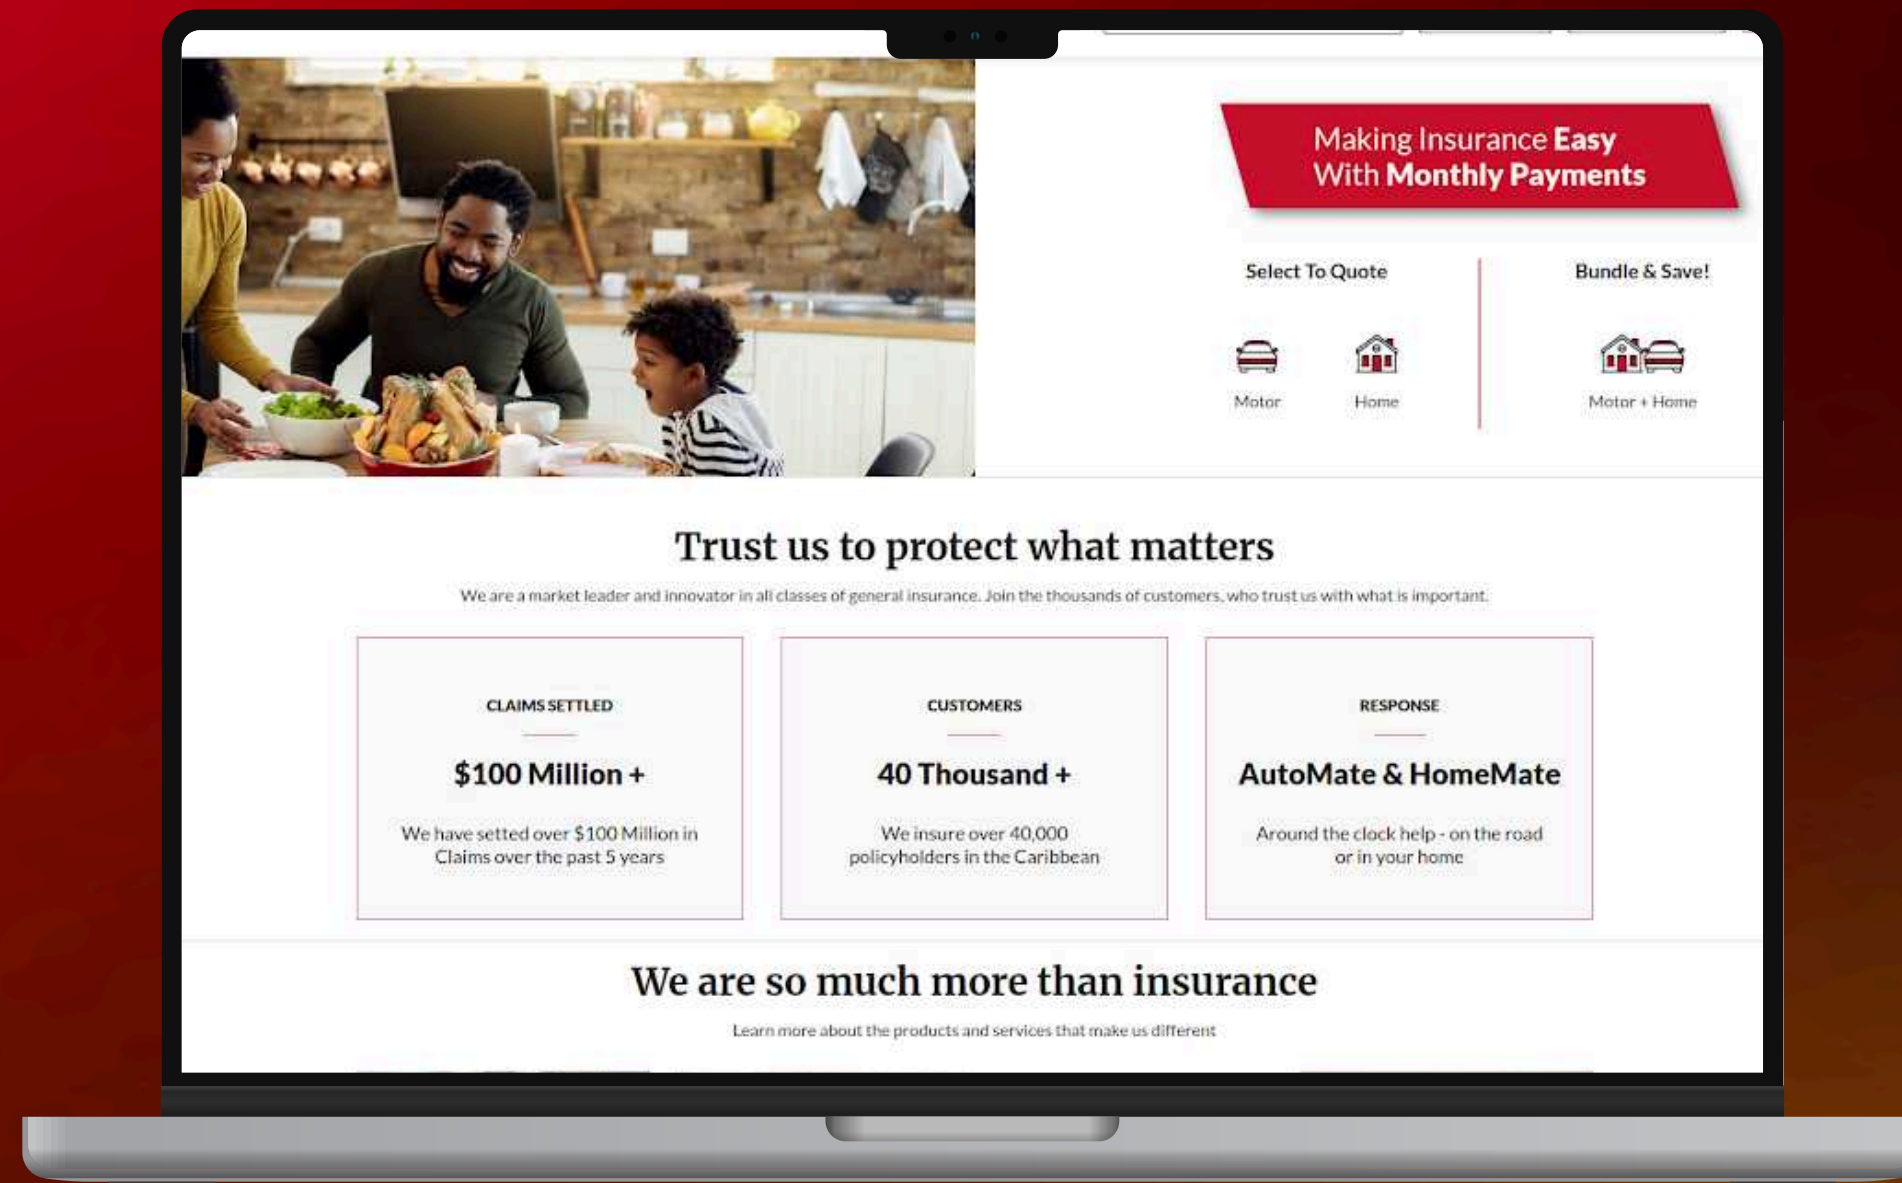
Making Insurance Easy
With Monthly Payments

Select To Quote

Motor

Home

Bundle & Save!

Motor + Home

Trust us to protect what matters

We are a market leader and innovator in all classes of general insurance. Join the thousands of customers, who trust us with what is important.

CLAIMS SETTLED

$100 Million +

We have setted over $100 Million in Claims over the past 5 years

CUSTOMERS

40 Thousand +

We insure over 40,000 policyholders in the Caribbean

RESPONSE

AutoMate & HomeMate

Around the clock help - on the road or in your home

We are so much more than insurance

Learn more about the products and services that make us different